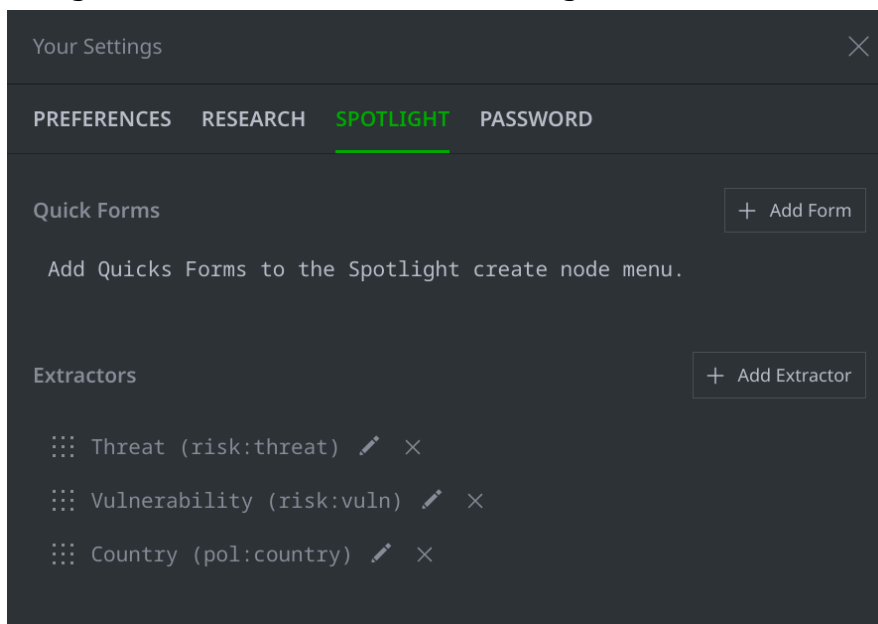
Your Settings

PREFERENCES RESEARCH SPOTLIGHT PASSWORD

Quick Forms

+ Add Form

Add Quicks Forms to the Spotlight create node menu.

Extractors

+ Add Extractor

Threat (risk:threat)

Vulnerability (risk:vuln)

Country (pol:country)